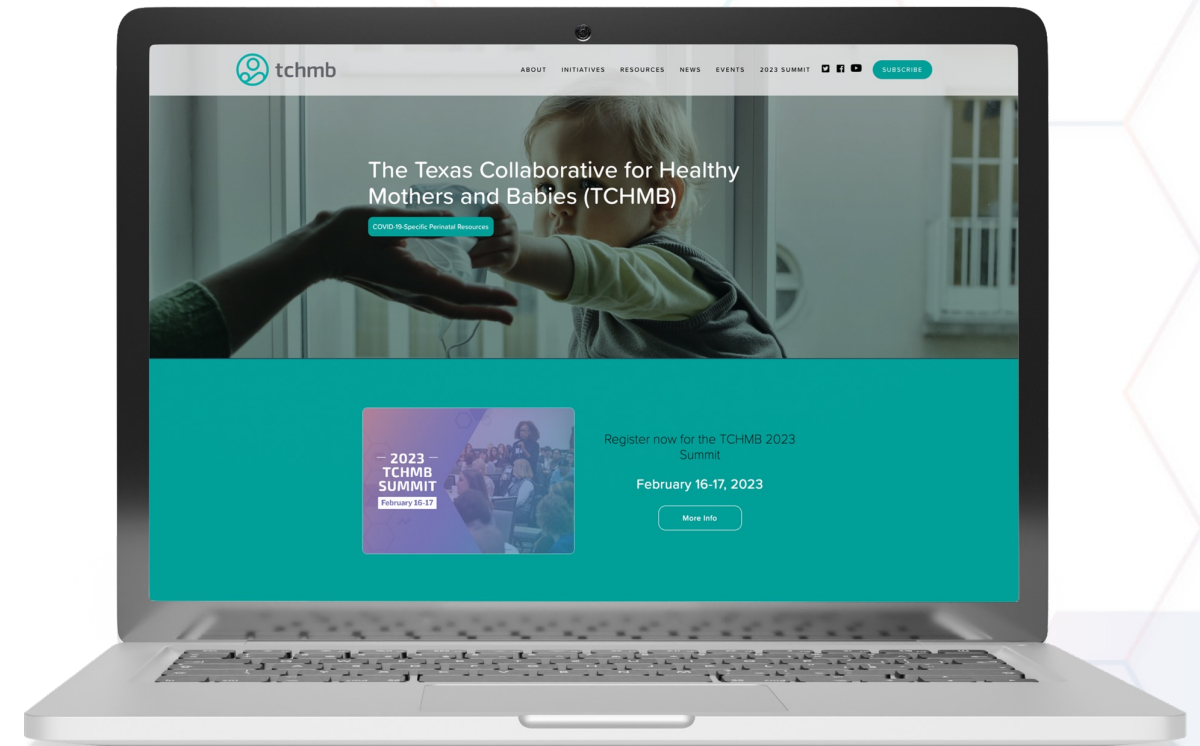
tchmb

ABOUT INITIATIVES RESOURCES NEWS EVENTS 2023 SUMMIT SUBSCRIBE

The Texas Collaborative for Healthy Mothers and Babies (TCHMB)

COVID-19-Specific Perinatal Resources

2023 TCHMB SUMMIT February 16-17

Register now for the TCHMB 2023 Summit

February 16-17, 2023

More Info